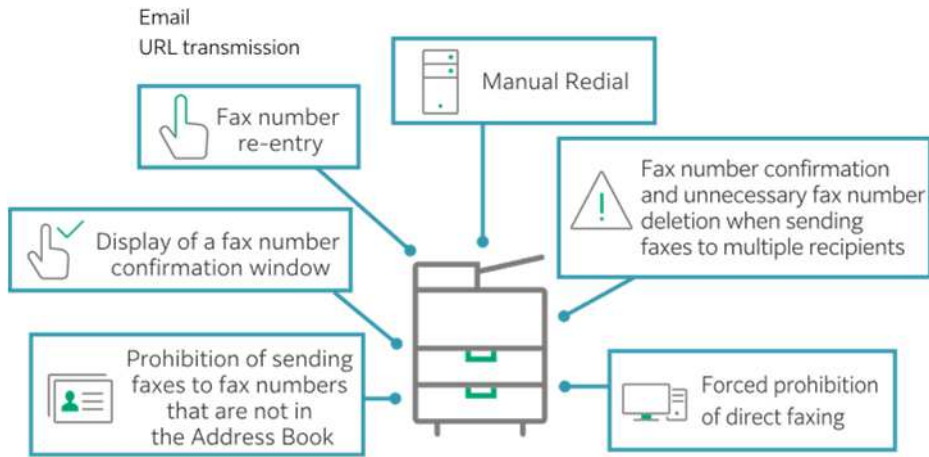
Email
URL transmission

Manual Redial

Fax number re-entry

Fax number confirmation and unnecessary fax number deletion when sending faxes to multiple recipients

Display of a fax number confirmation window

Prohibition of sending faxes to fax numbers that are not in the Address Book

Forced prohibition of direct faxing